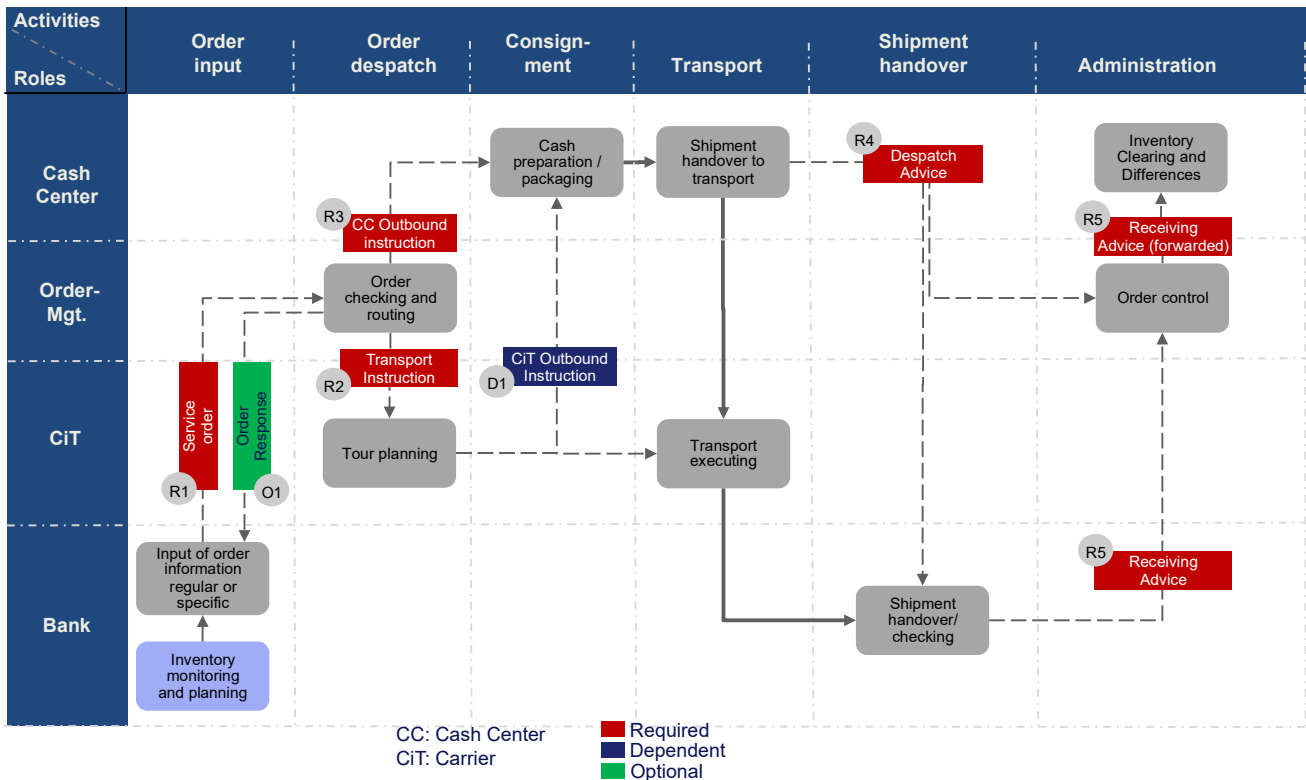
Activities

Roles

Order input

Order despatch

Consignment

Transport

Shipment handover

Administration

Cash Center

Order-Mgt.

CiT

Bank

Cash preparation / packaging

Shipment handover to transport

R4

Despatch Advice

Inventory Clearing and Differences

R3

CC Outbound instruction

R5

Receiving Advice (forwarded)

Order checking and routing

Order control

Transport Instruction

R2

CiT Outbound Instruction

D1

Service order

Order Response

Tour planning

Transport executing

R1

O1

Input of order information regular or specific

R5

Receiving Advice

Shipment handover/ checking

Inventory monitoring and planning

CC: Cash Center
CiT: Carrier

Required
Dependent
Optional